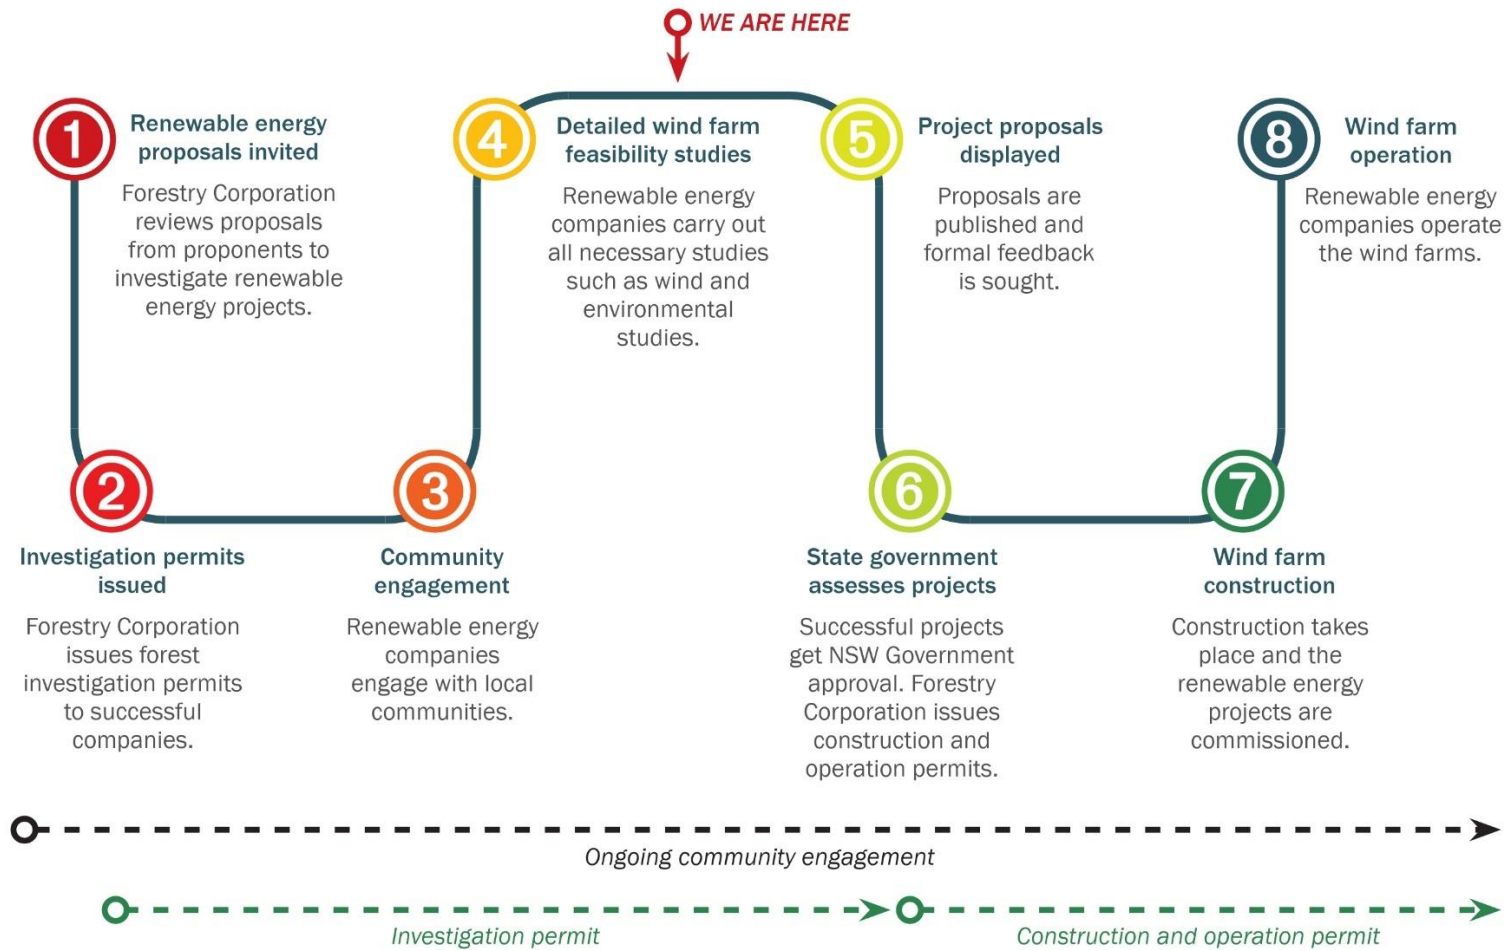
WE ARE HERE

1 Renewable energy proposals invited

Forestry Corporation reviews proposals from proponents to investigate renewable energy projects.

2 Investigation permits issued

Forestry Corporation issues forest investigation permits to successful companies.

3 Community engagement

Renewable energy companies engage with local communities.

4 Detailed wind farm feasibility studies

Renewable energy companies carry out all necessary studies such as wind and environmental studies.

5 Project proposals displayed

Proposals are published and formal feedback is sought.

6 State government assesses projects

Successful projects get NSW Government approval. Forestry Corporation issues construction and operation permits.

7 Wind farm construction

Construction takes place and the renewable energy projects are commissioned.

8 Wind farm operation

Renewable energy companies operate the wind farms.

Ongoing community engagement

Investigation permit

Construction and operation permit